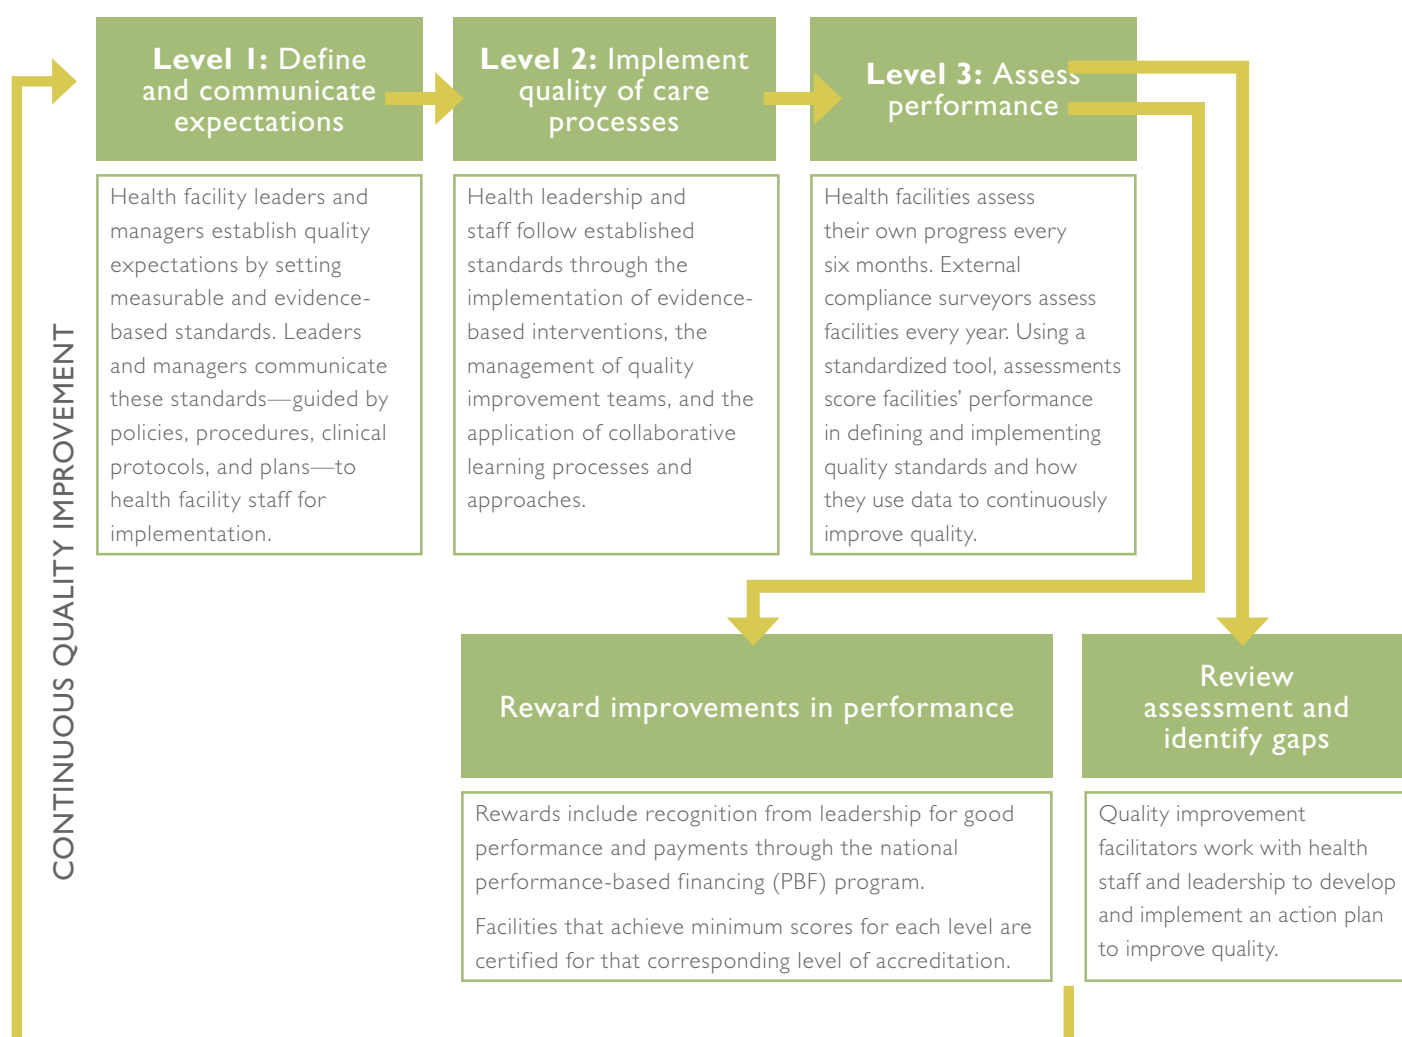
CONTINUOUS QUALITY IMPROVEMENT

**Level 1:** Define and communicate expectations

Health facility leaders and managers establish quality expectations by setting measurable and evidence-based standards. Leaders and managers communicate these standards—guided by policies, procedures, clinical protocols, and plans—to health facility staff for implementation.

**Level 2:** Implement quality of care processes

Health leadership and staff follow established standards through the implementation of evidence-based interventions, the management of quality improvement teams, and the application of collaborative learning processes and approaches.

**Level 3:** Assess performance

Health facilities assess their own progress every six months. External compliance surveyors assess facilities every year. Using a standardized tool, assessments score facilities' performance in defining and implementing quality standards and how they use data to continuously improve quality.

Reward improvements in performance

Rewards include recognition from leadership for good performance and payments through the national performance-based financing (PBF) program.

Facilities that achieve minimum scores for each level are certified for that corresponding level of accreditation.

Review assessment and identify gaps

Quality improvement facilitators work with health staff and leadership to develop and implement an action plan to improve quality.